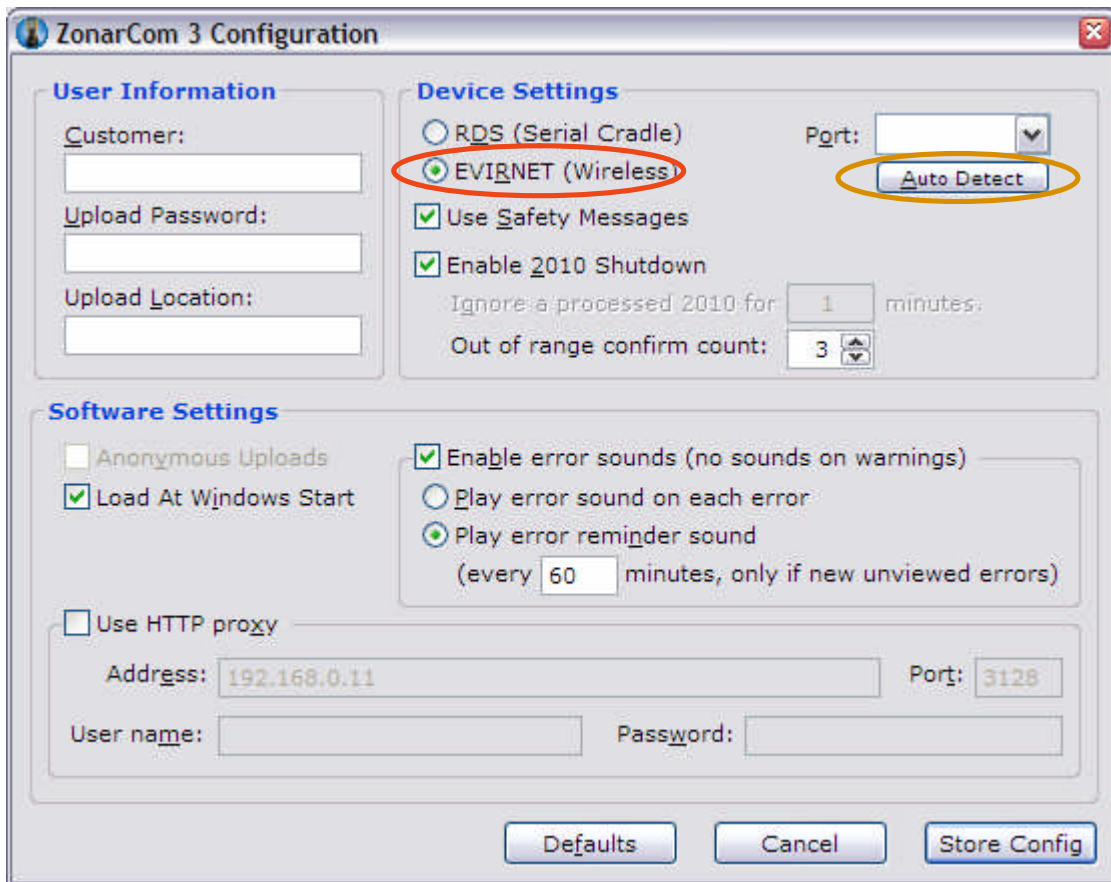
ZonarCom 3 Configuration

User Information

Customer:

Upload Password:

Upload Location:

Device Settings

RDS (Serial Cradle)

EVIRNET (Wireless)

Port:

Auto Detect

Use Safety Messages

Enable 2010 Shutdown

Ignore a processed 2010 for 1 minutes.

Out of range confirm count: 3

Software Settings

Anonymous Uploads

Load At Windows Start

Enable error sounds (no sounds on warnings)

Play error sound on each error

Play error reminder sound

(every 60 minutes, only if new unviewed errors)

Use HTTP proxy

Address: 192.168.0.11

Port: 3128

User name:

Password:

Defaults

Cancel

Store Config